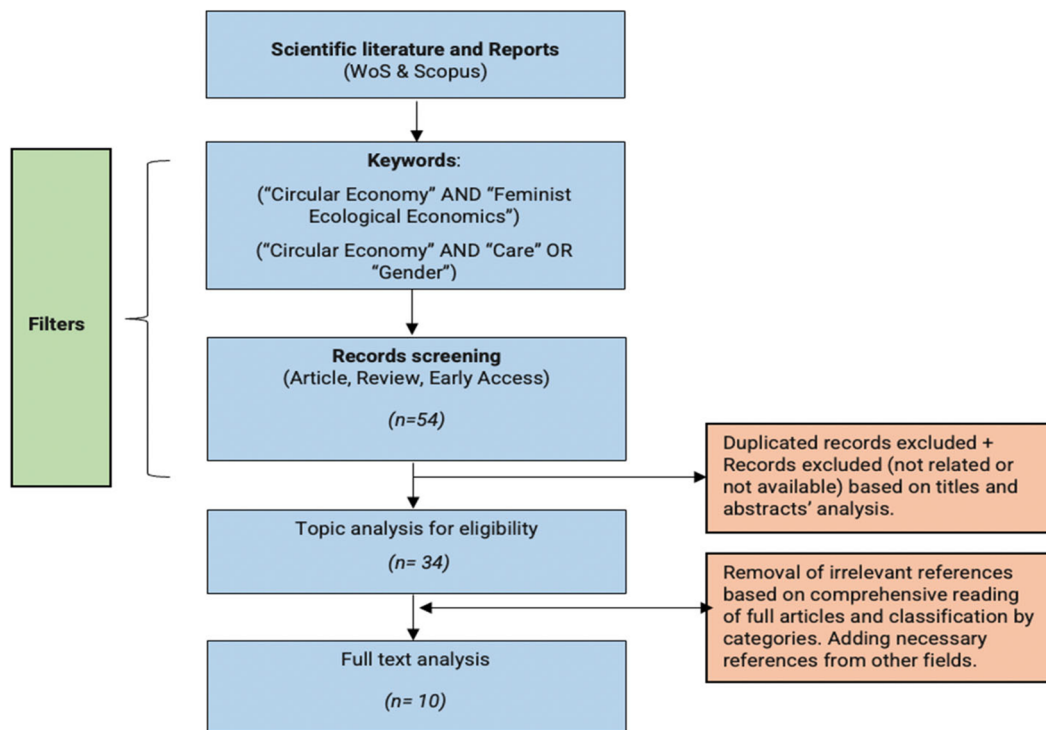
Scientific literature and Reports
(WoS & Scopus)

Filters

Keywords:
("Circular Economy" AND "Feminist Ecological Economics")
("Circular Economy" AND "Care" OR "Gender")

Records screening
(Article, Review, Early Access)
(n=54)

Duplicated records excluded + Records excluded (not related or not available) based on titles and abstracts' analysis.

Topic analysis for eligibility
(n= 34)

Removal of irrelevant references based on comprehensive reading of full articles and classification by categories. Adding necessary references from other fields.

Full text analysis
(n= 10)